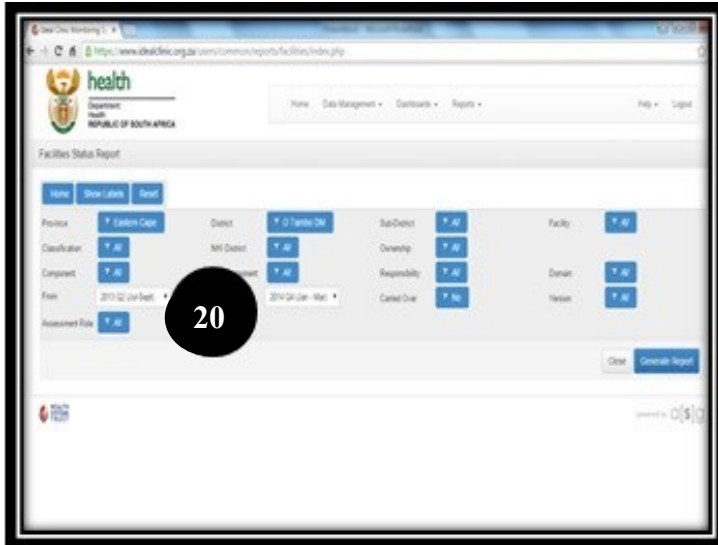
Ideal Clinic Monitoring S ×

https://www.idealclinic.org.za/users/common/reports/facilities/index.php

health
Department: Health
REPUBLIC OF SOUTH AFRICA

Home Data Management ▾ Dashboards ▾ Reports ▾ Help ▾ Logout

Facilities Status Report

Home Show Labels Reset

Province ▾ Eastern Cape
District ▾ O Tambo Dist
Sub-District ▾ All
Facility ▾ All
Classification ▾ All
NHI District ▾ All
Ownership ▾ All
Component ▾ All
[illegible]ment ▾ All
Responsibility ▾ All
Domain ▾ All
From 2013 Q2 (Jul-Sept) ▾
2014 Q4 (Jan - Mar) ▾
Carried Over ▾ No
Version ▾ All
Assessment Role ▾ All

20

Close Generate Report

powered by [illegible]